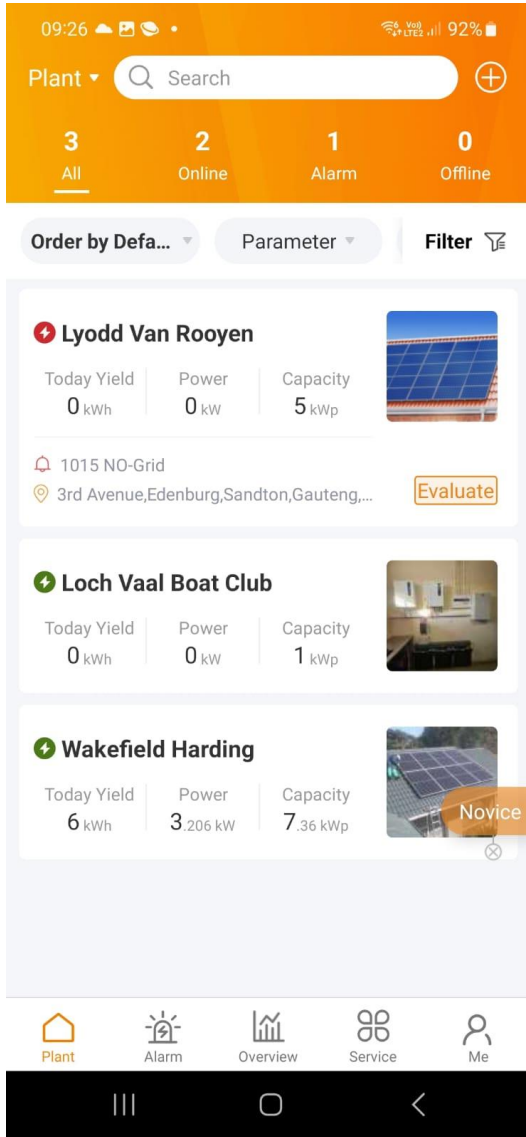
09:26 92%

Plant Search

3 All
2 Online
1 Alarm
0 Offline

Order by Defa... Parameter Filter

Lyodd Van Rooyen
Today Yield 0 kWh
Power 0 kW
Capacity 5 kWp
1015 NO-Grid
3rd Avenue,Edenburg,Sandton,Gauteng,...
Evaluate

Loch Vaal Boat Club
Today Yield 0 kWh
Power 0 kW
Capacity 1 kWp

Wakefield Harding
Today Yield 6 kWh
Power 3.206 kW
Capacity 7.36 kWp
Novice

Plant Alarm Overview Service Me